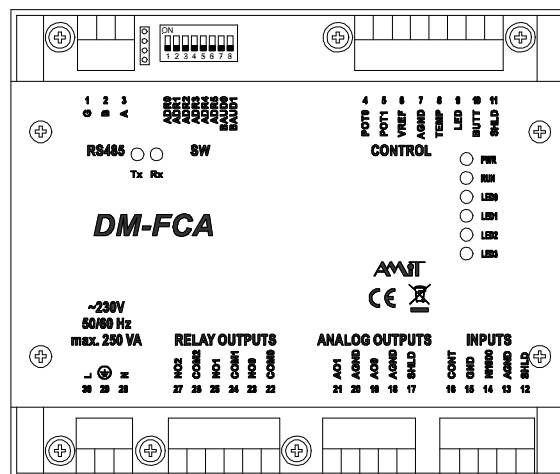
ON
1 2 3 4 5 6 7 8

1 2 3
G B A

ADR0 ADR1 ADR2 ADR3 ADR4 ADR5 BAUD0 BAUD1

RS485
Tx Rx
SW

4 5 6 7 8 9 10 11
POT0 POT1 VREF AGND TEMP LED BUTT SHLD

CONTROL

PWR
RUN
LED0
LED1
LED2
LED3

DM-FCA

AMiT

CE

~230V
50/60 Hz
max. 250 VA

L N
30 29 28

RELAY OUTPUTS
NO2 COM2 NO1 COM1 NO0 COM0
27 26 25 24 23 22

ANALOG OUTPUTS
AO1 AGND AO0 AGND SHLD
21 20 19 18 17

INPUTS
CONT GND HW00 AGND SHLD
16 15 14 13 12